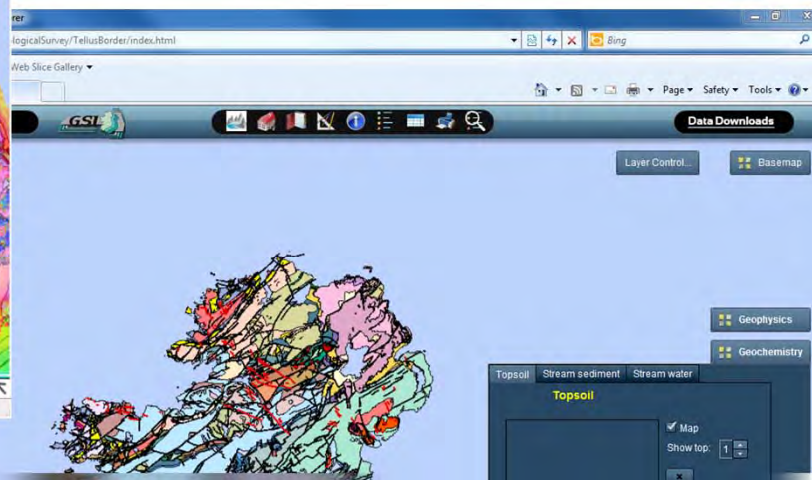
rer
logicalSurvey/TellusBorder/index.html
Bing
Web Slice Gallery ▾
Page ▾ Safety ▾ Tools ▾
GSI
Data Downloads
Layer Control...
Basemap
Geophysics
Geochemistry
Topsoil
Stream sediment
Stream water
Topsoil
Map
Show top: 1
x